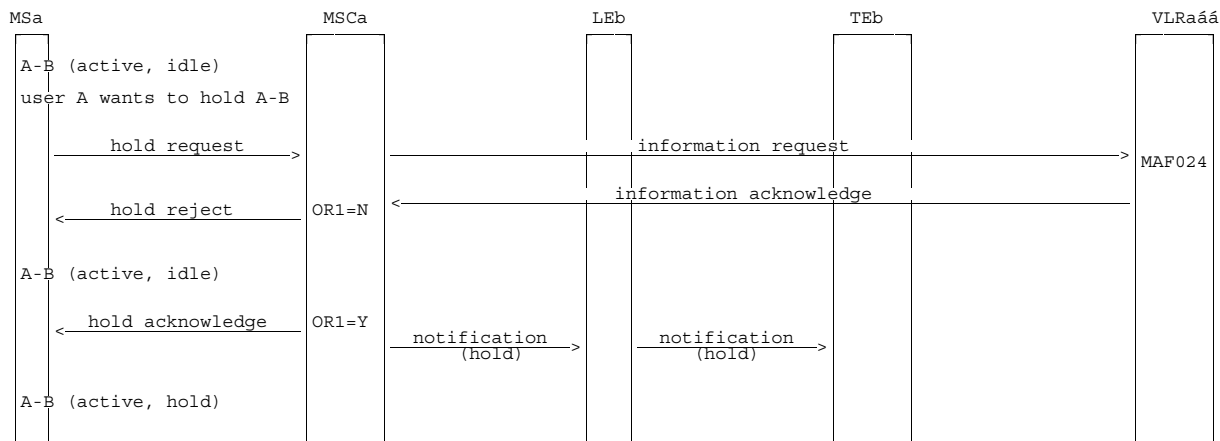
MSa MSCa LEb TEb VLRaáá

A-B (active, idle)

user A wants to hold A-B

hold request

information request

MAF024

information acknowledge

hold reject

OR1=N

A-B (active, idle)

hold acknowledge

OR1=Y

notification (hold)

notification (hold)

A-B (active, hold)